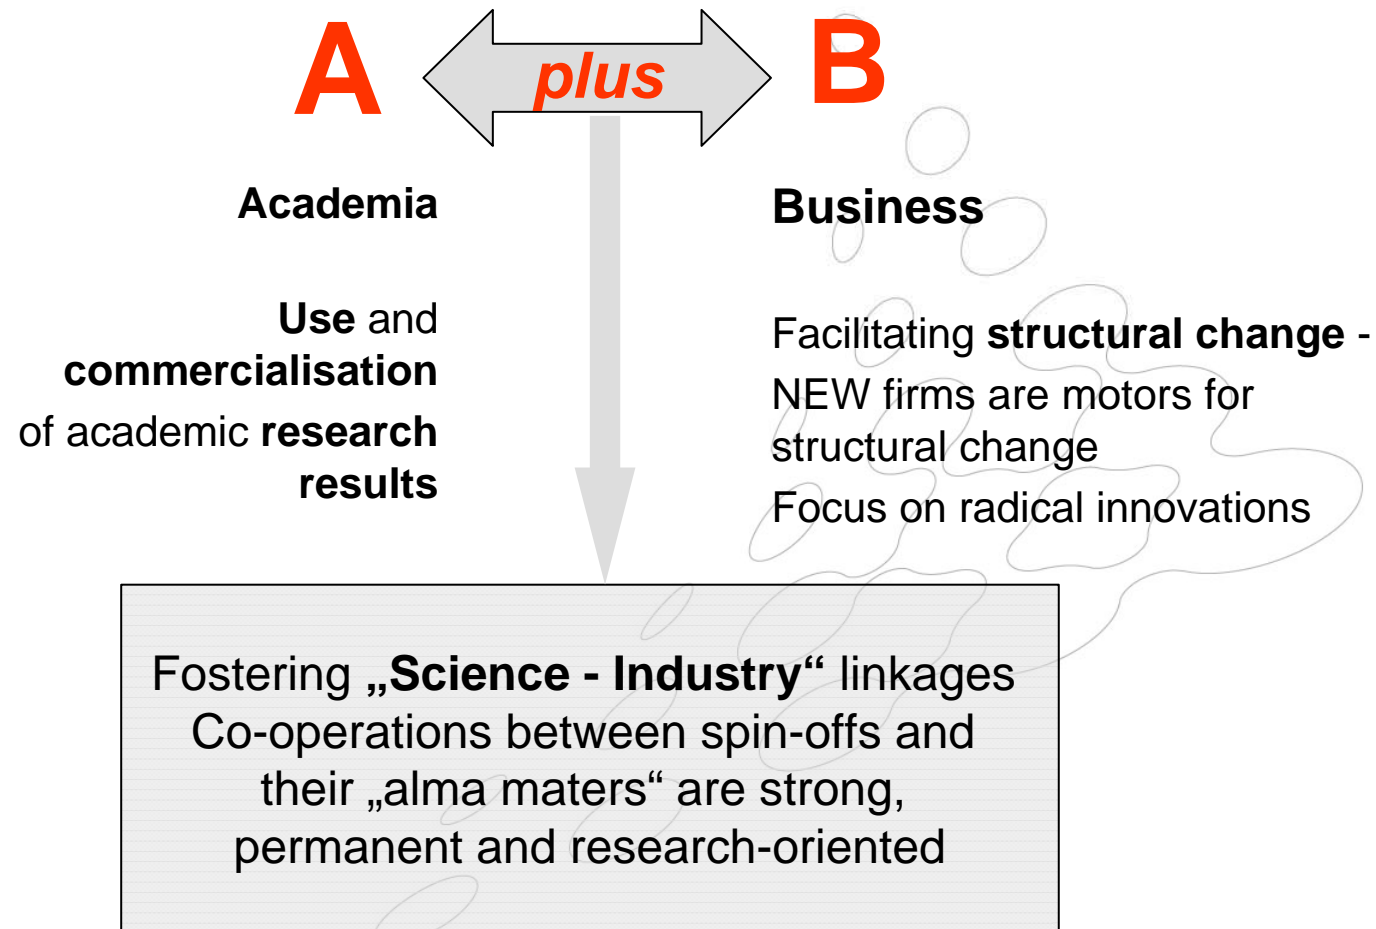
A

plus

B

Academia

Use and commercialisation of academic research results

Business

Facilitating structural change - NEW firms are motors for structural change

Focus on radical innovations

Fostering „Science - Industry“ linkages
Co-operations between spin-offs and their „alma maters“ are strong, permanent and research-oriented